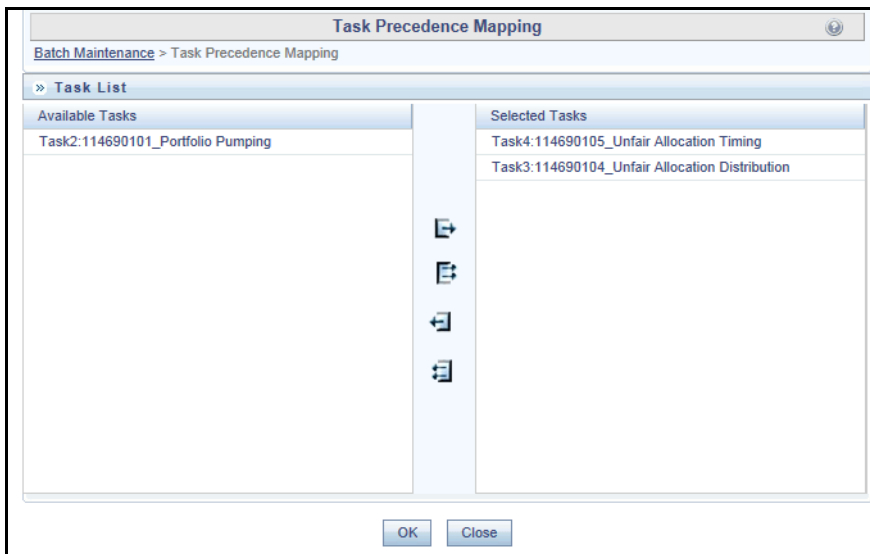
Task Precedence Mapping

Batch Maintenance > Task Precedence Mapping

» Task List

Available Tasks

Task2:114690101_Portfolio Pumping

Selected Tasks

Task4:114690105_Unfair Allocation Timing

Task3:114690104_Unfair Allocation Distribution

OK Close